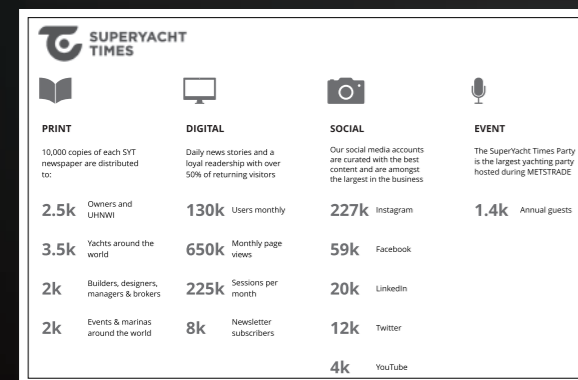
SUPERYACHT TIMES

PRINT

10,000 copies of each SYT newspaper are distributed to:

2.5k Owners and UHNWI

3.5k Yachts around the world

2k Builders, designers, managers & brokers

2k Events & marinas around the world

DIGITAL

Daily news stories and a loyal readership with over 50% of returning visitors

130k Users monthly

650k Monthly page views

225k Sessions per month

8k Newsletter subscribers

SOCIAL

Our social media accounts are curated with the best content and are amongst the largest in the business

227k Instagram

59k Facebook

20k LinkedIn

12k Twitter

4k YouTube

EVENT

The SuperYacht Times Party is the largest yachting party hosted during METSTRADE

1.4k Annual guests